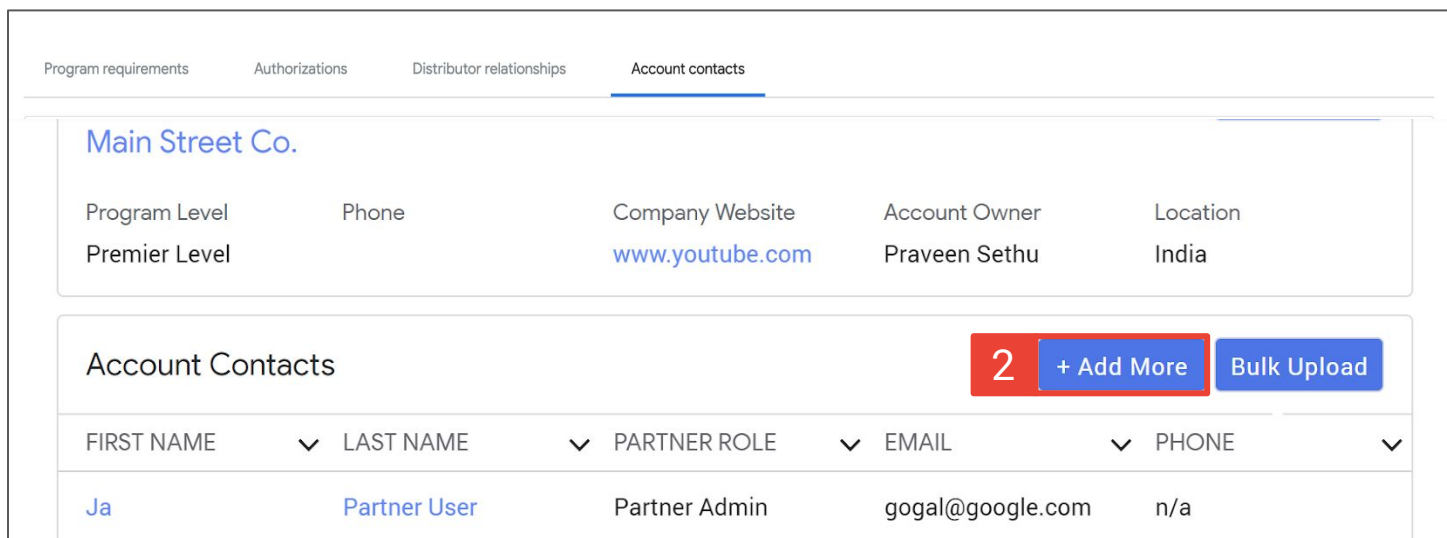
Program requirements Authorizations Distributor relationships Account contacts

Main Street Co.

| Program Level | Phone | Company Website | Account Owner | Location |
|---|---|---|---|---|
| Premier Level | | www.youtube.com | Praveen Sethu | India |

Account Contacts

2 + Add More Bulk Upload

| FIRST NAME | LAST NAME | PARTNER ROLE | EMAIL | PHONE |
|---|---|---|---|---|
| Ja | Partner User | Partner Admin | gogal@google.com | n/a |